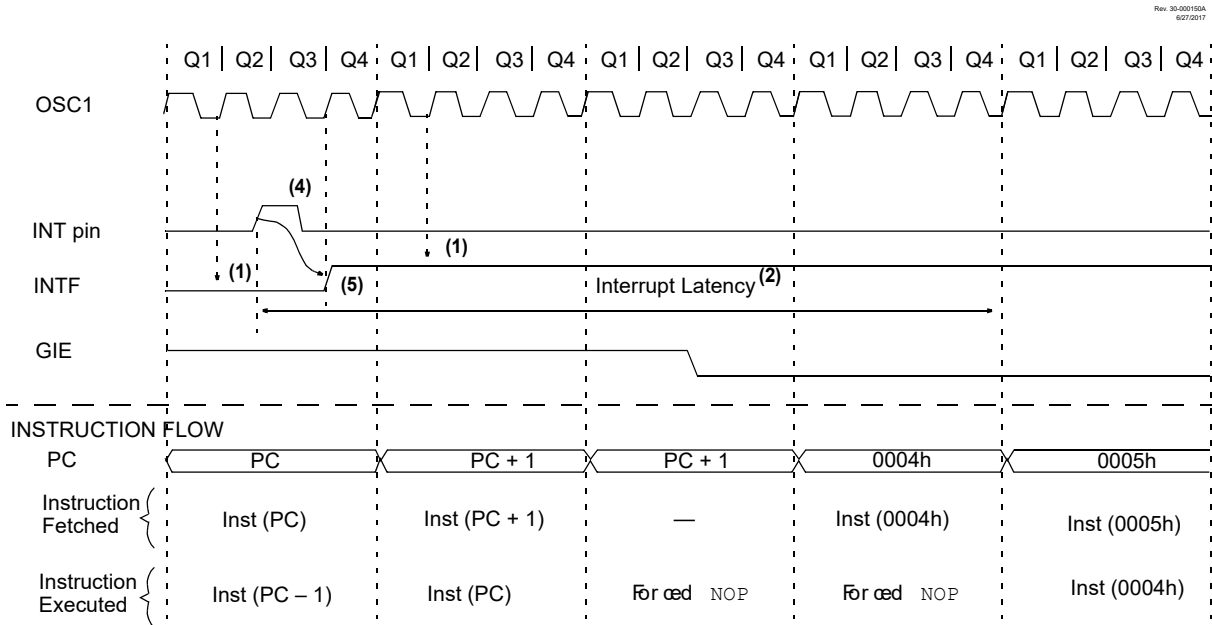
Rev. 30-000150A
6/27/2017

Q1 | Q2 | Q3 | Q4 | Q1 | Q2 | Q3 | Q4 | Q1 | Q2 | Q3 | Q4 | Q1 | Q2 | Q3 | Q4 | Q1 | Q2 | Q3 | Q4

OSC1

(4)

INT pin

(1)

(1)

INTF

(5)

Interrupt Latency $^{(2)}$

GIE

INSTRUCTION FLOW

PC

PC

PC + 1

PC + 1

0004h

0005h

Instruction Fetched

Inst (PC)

Inst (PC + 1)

—

Inst (0004h)

Inst (0005h)

Instruction Executed

Inst (PC – 1)

Inst (PC)

Forced NOP

Forced NOP

Inst (0004h)